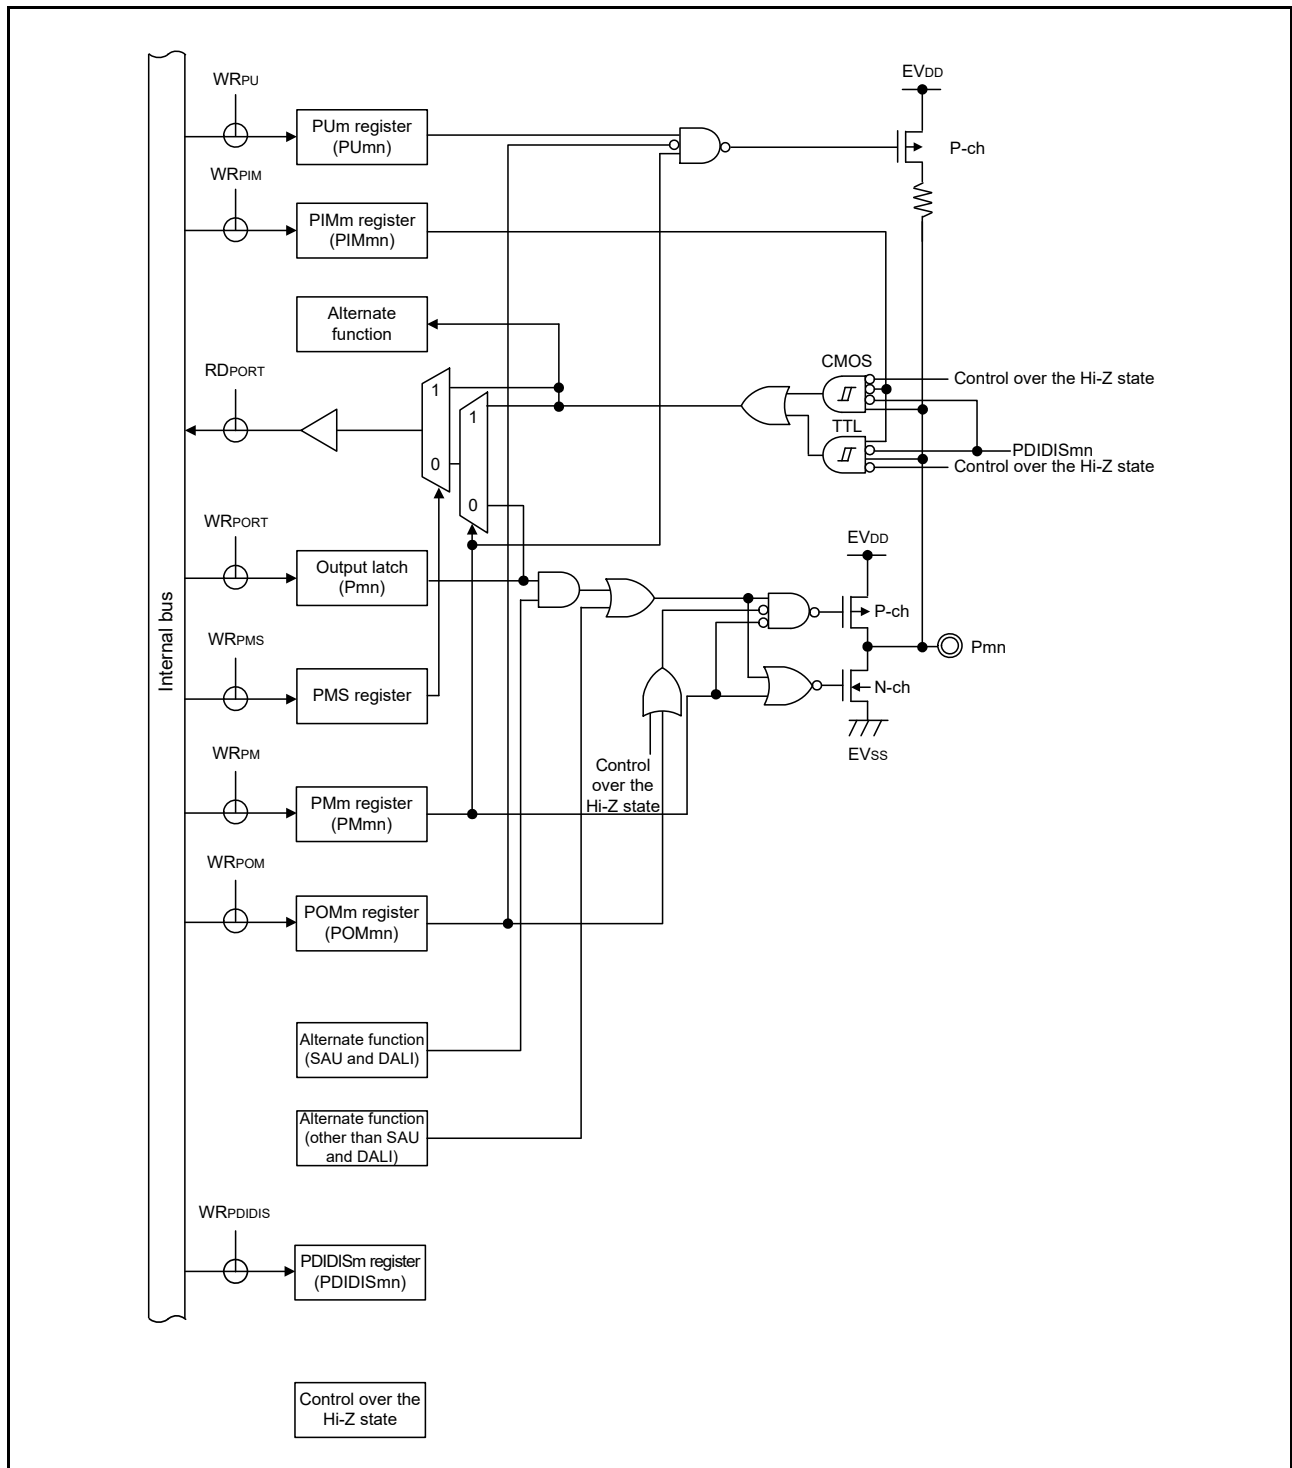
$WR_{PU}$

PUm register (PUmn)

$EV_{DD}$

P-ch

$WR_{PIM}$

PIMm register (PIMmn)

Alternate function

$RD_{PORT}$

1

0

1

0

CMOS

Control over the Hi-Z state

TTL

PDIDISmn

Control over the Hi-Z state

$WR_{PORT}$

Output latch (Pmn)

$EV_{DD}$

P-ch

Pmn

Internal bus

$WR_{PMS}$

PMS register

N-ch

$EV_{SS}$

$WR_{PM}$

PMm register (PMmn)

Control over the Hi-Z state

$WR_{POM}$

POMm register (POMmn)

Alternate function (SAU and DALI)

Alternate function (other than SAU and DALI)

$WR_{PDIDIS}$

PDIDISm register (PDIDISmn)

Control over the Hi-Z state